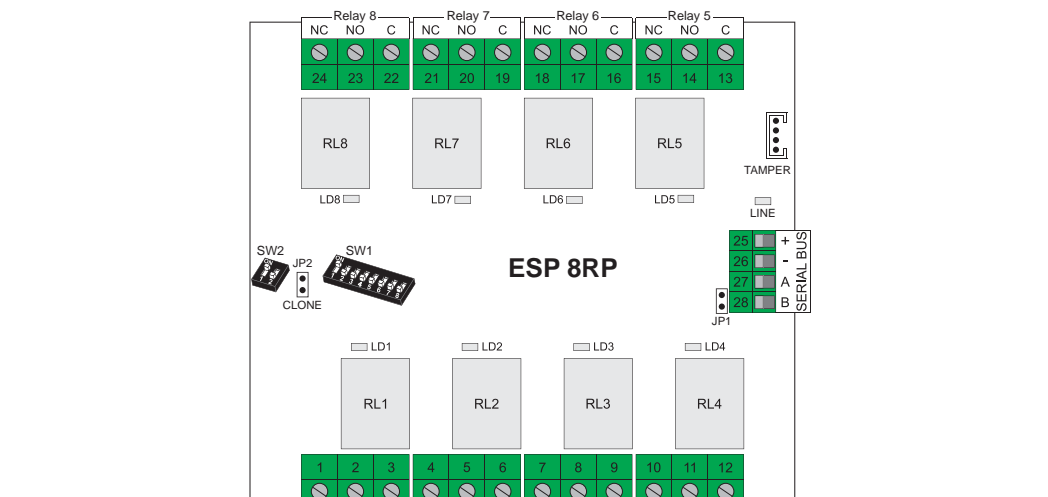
Relay 8
NC NO C
24 23 22

Relay 7
NC NO C
21 20 19

Relay 6
NC NO C
18 17 16

Relay 5
NC NO C
15 14 13

RL8
RL7
RL6
RL5

TAMPER

LD8
LD7
LD6
LD5

LINE

SW2
JP2
CLONE
SW1

ESP 8RP

25 +
26 -
27 A
28 B
SERIAL BUS

JP1

LD1
LD2
LD3
LD4

RL1
RL2
RL3
RL4

1 2 3 4 5 6 7 8 9 10 11 12